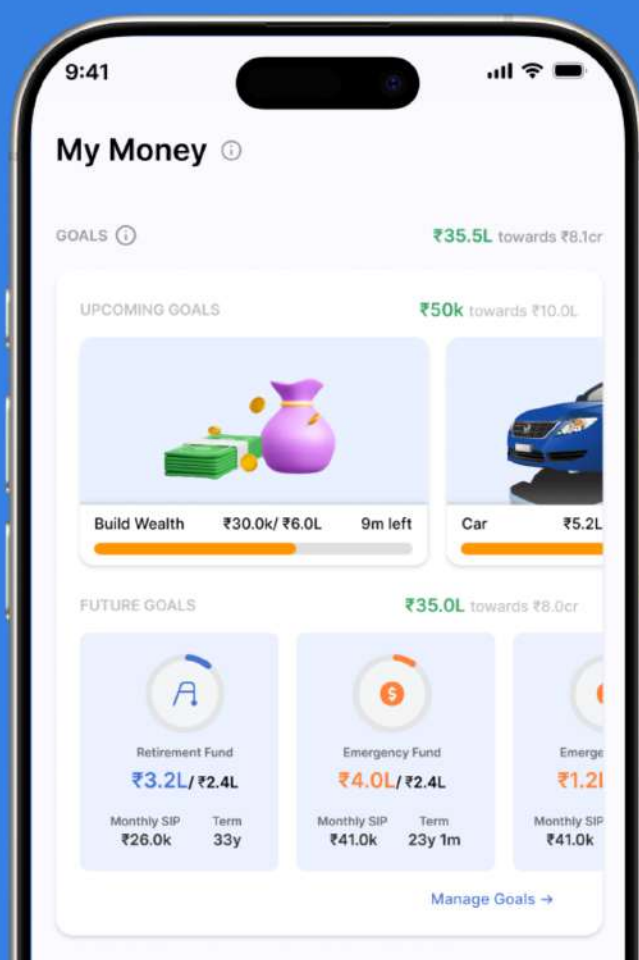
9:41

My Money

GOALS ₹35.5L towards ₹8.1cr

UPCOMING GOALS ₹50k towards ₹10.0L

Build Wealth ₹30.0k/ ₹6.0L 9m left

Car ₹5.2L

FUTURE GOALS ₹35.0L towards ₹8.0cr

Retirement Fund
₹3.2L/ ₹2.4L
Monthly SIP ₹26.0k
Term 33y

Emergency Fund
₹4.0L/ ₹2.4L
Monthly SIP ₹41.0k
Term 23y 1m

Emerge
₹1.2l
Monthly SIP ₹41.0k

Manage Goals →